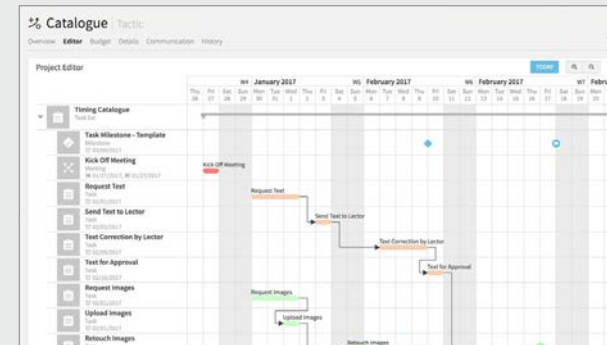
Catalogue Tactic

Overview Editor Budget Details Communication History

Project Editor

TODAY

W4 January 2017 W5 February 2017 W6 February 2017 W7 Febru

Thu 26 Fri 27 Sat 28 Sun 29 Mon 30 Tue 31 Wed 1 Thu 2 Fri 3 Sat 4 Sun 5 Mon 6 Tue 7 Wed 8 Thu 9 Fri 10 Sat 11 Sun 12 Mon 13 Tue 14 Wed 15 Thu 16 Fri 17 Sat 18 Sun 19 Mon 20 Tue 21

Timing Catalogue
Task list

Task Milestone - Template
Milestone

Kick Off Meeting
Meeting

Request Text
Task

Send Text to Lector
Task

Text Correction by Lector
Task

Text for Approval
Task

Request Images
Task

Upload Images
Task

Retouch Images

Kick Off Meeting

Request Text

Send Text to Lector

Text Correction by Lector

Text for Approval

Request Images

Upload Images

Retouch Images